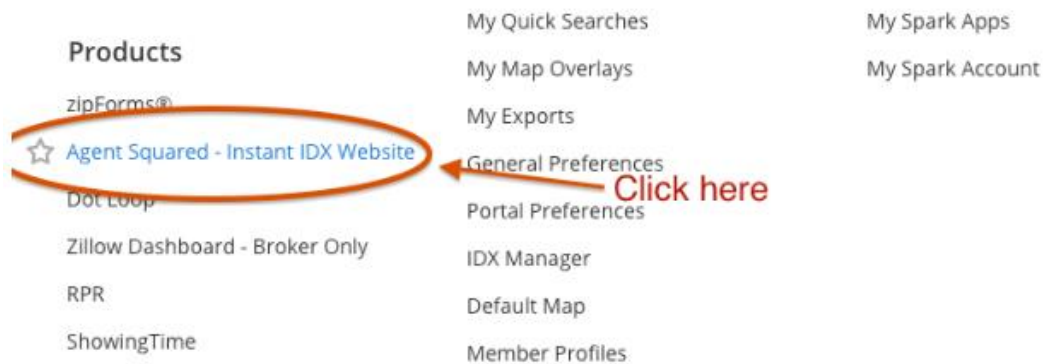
Products

zipForms®

Agent Squared - Instant IDX Website

Dot Loop

Zillow Dashboard - Broker Only

RPR

ShowingTime

My Quick Searches

My Map Overlays

My Exports

General Preferences

Portal Preferences

IDX Manager

Default Map

Member Profiles

My Spark Apps

My Spark Account

Click here